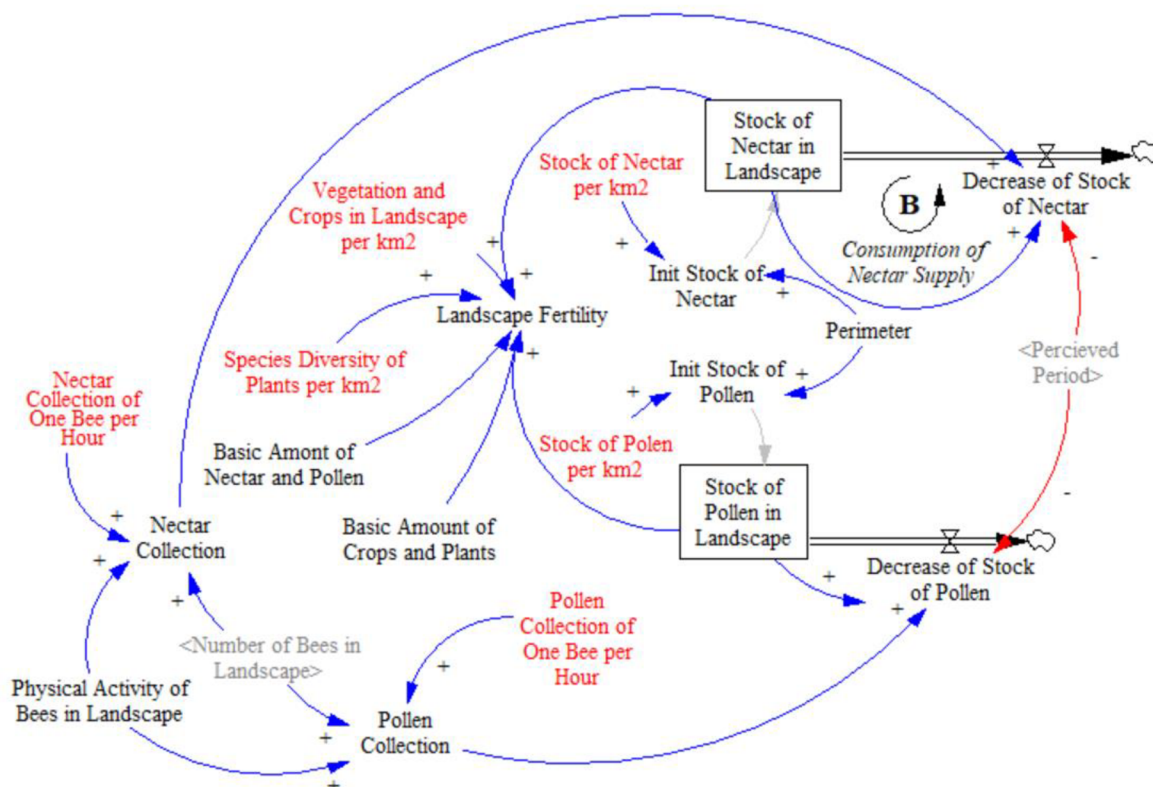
Stock of Nectar in Landscape

Decrease of Stock of Nectar

B

Consumption of Nectar Supply

Stock of Nectar per km2

Vegetation and Crops in Landscape per km2

Init Stock of Nectar

Landscape Fertility

Perimeter

Species Diversity of Plants per km2

<Percieved Period>

Init Stock of Pollen

Nectar Collection of One Bee per Hour

Basic Amont of Nectar and Pollen

Stock of Polen per km2

Stock of Pollen in Landscape

Nectar Collection

Basic Amount of Crops and Plants

Decrease of Stock of Pollen

Pollen Collection of One Bee per Hour

<Number of Bees in Landscape>

Physical Activity of Bees in Landscape

Pollen Collection

+ + + + + + + + + + + + + + + + + + + + +

- - -